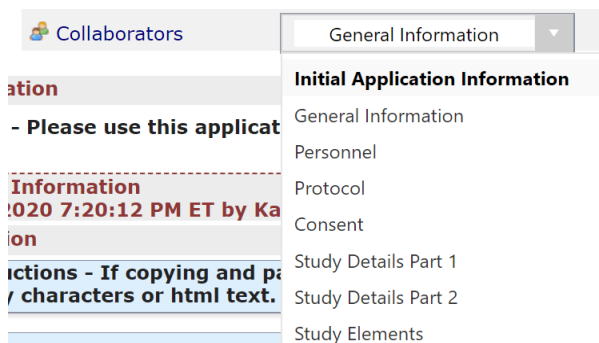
Collaborators

General Information

Initial Application Information
General Information
Personnel
Protocol
Consent
Study Details Part 1
Study Details Part 2
Study Elements

ation
- Please use this applicat
Information
2020 7:20:12 PM ET by Ka
tion
uctions - If copying and pa
y characters or html text.